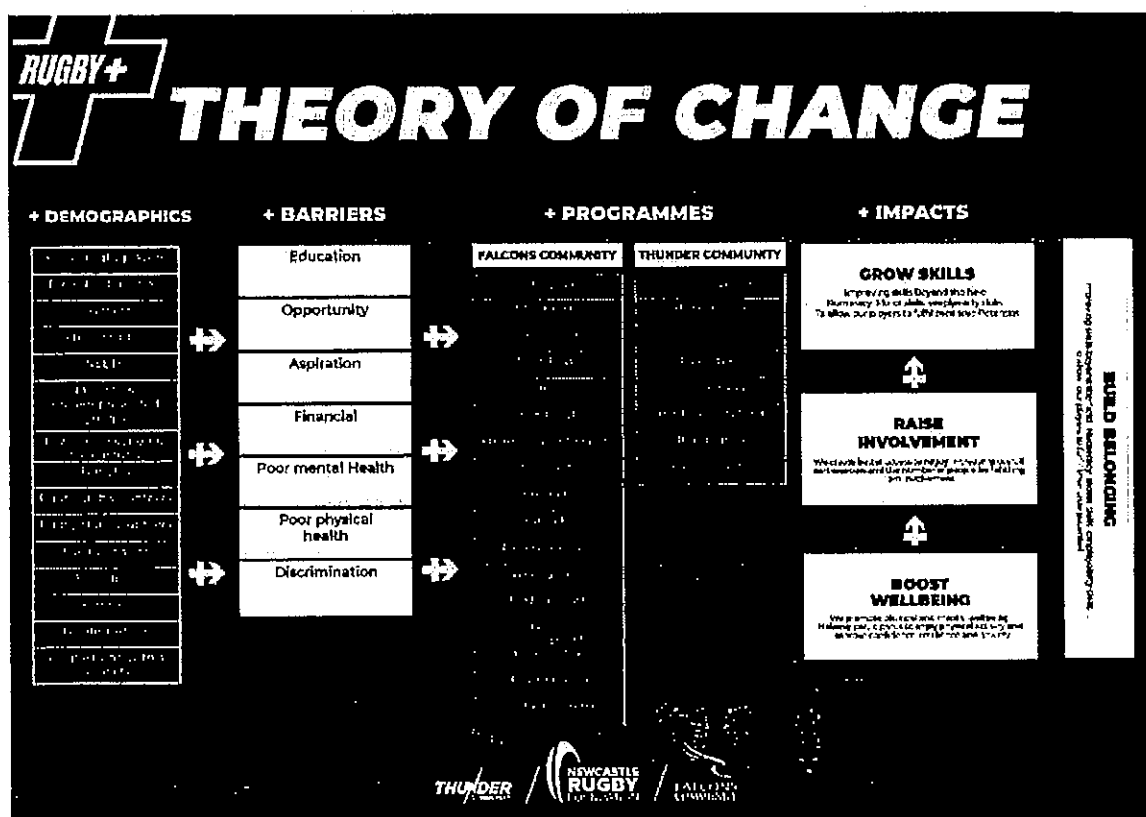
RUGBY+

THEORY OF CHANGE

+ DEMOGRAPHICS

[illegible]

+ BARRIERS

Education

Opportunity

Aspiration

Financial

Poor mental Health

Poor physical health

Discrimination

+ PROGRAMMES

FALCONS COMMUNITY

THUNDER COMMUNITY

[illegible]

+ IMPACTS

GROW SKILLS

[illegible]

RAISE INVOLVEMENT

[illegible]

BOOST WELLBEING

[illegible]

BUILD BELONGING

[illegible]

THUNDER

NEWCASTLE RUGBY

FALCONS COMMUNITY